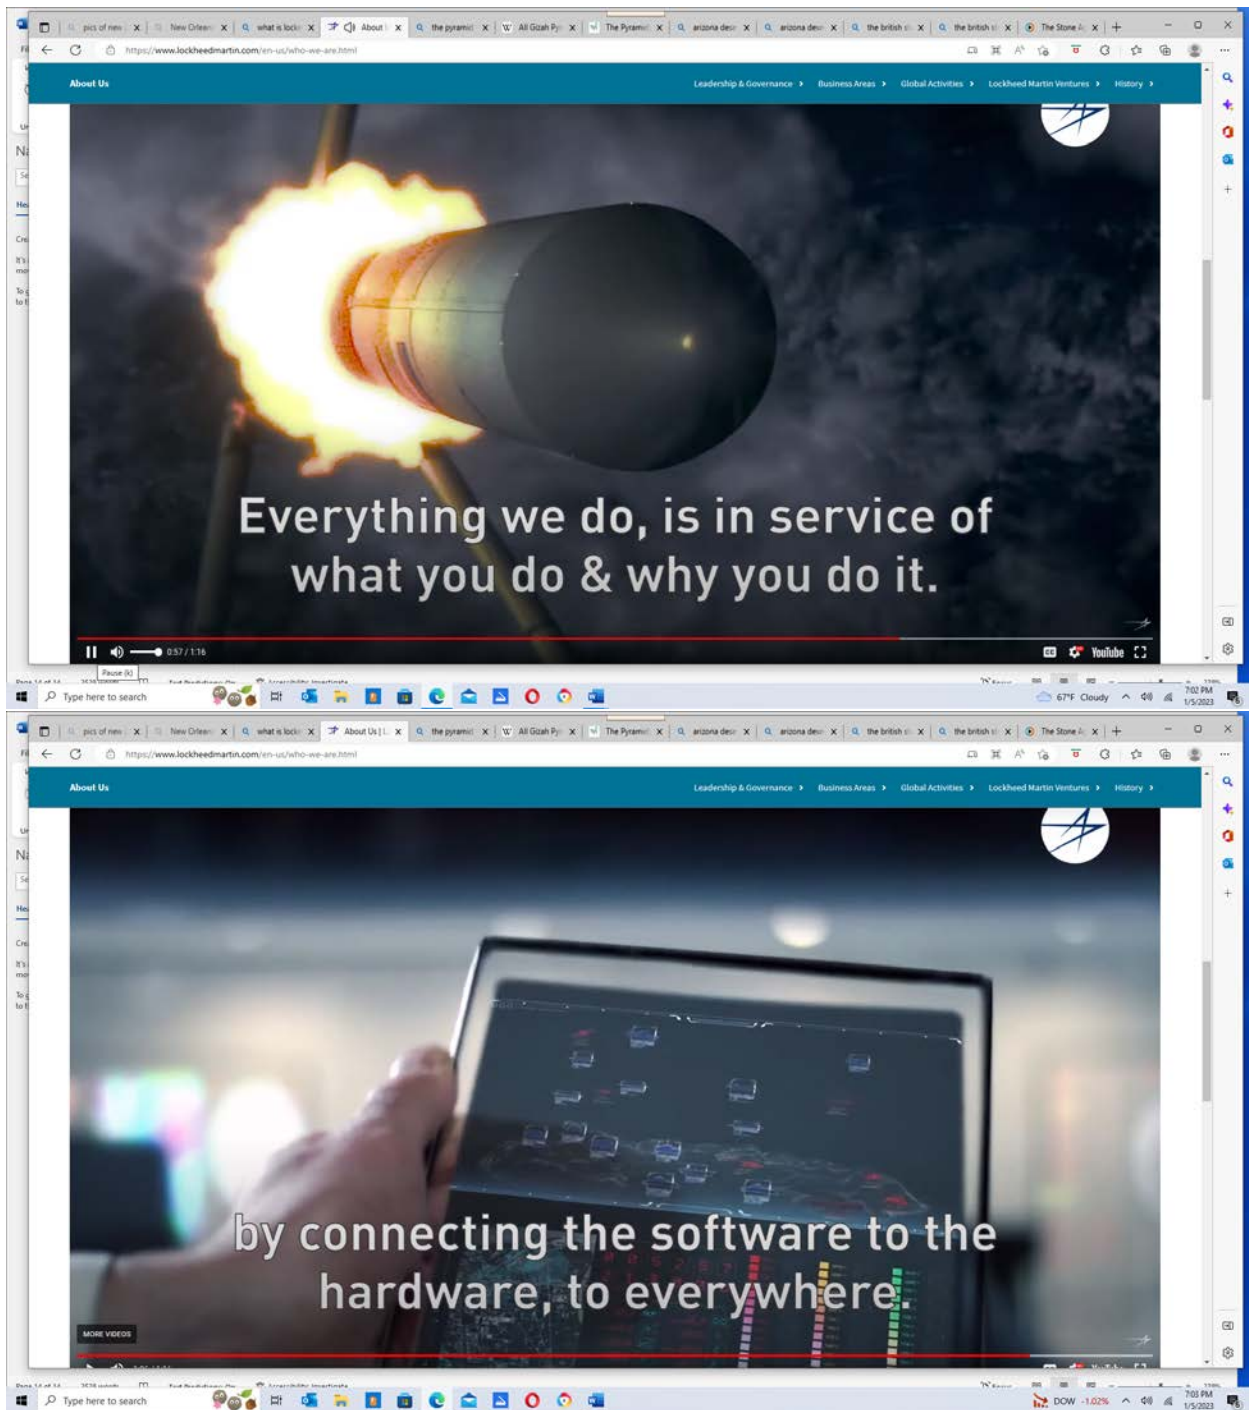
pics of new | New Orlean | what is lockr | About | the pyramid | All Gizah Py | The Pyramid | arizona des | arizona des | the british | the british | The Stone

https://www.lockheedmartin.com/en-us/who-we-are.html

About Us

Leadership & Governance › Business Areas › Global Activities › Lockheed Martin Ventures › History ›

Everything we do, is in service of what you do & why you do it.

Pause (k)

0:57 / 1:16

YouTube

Type here to search

67°F Cloudy

7:02 PM
1/5/2023

pics of new | New Orlean | what is lockr | About Us | L | the pyramid | All Gizah Py | The Pyramid | arizona des | arizona des | the british | the british | The Stone

https://www.lockheedmartin.com/en-us/who-we-are.html

About Us

Leadership & Governance › Business Areas › Global Activities › Lockheed Martin Ventures › History ›

by connecting the software to the hardware, to everywhere.

MORE VIDEOS

Type here to search

DOW -1.02%

7:03 PM
1/5/2023